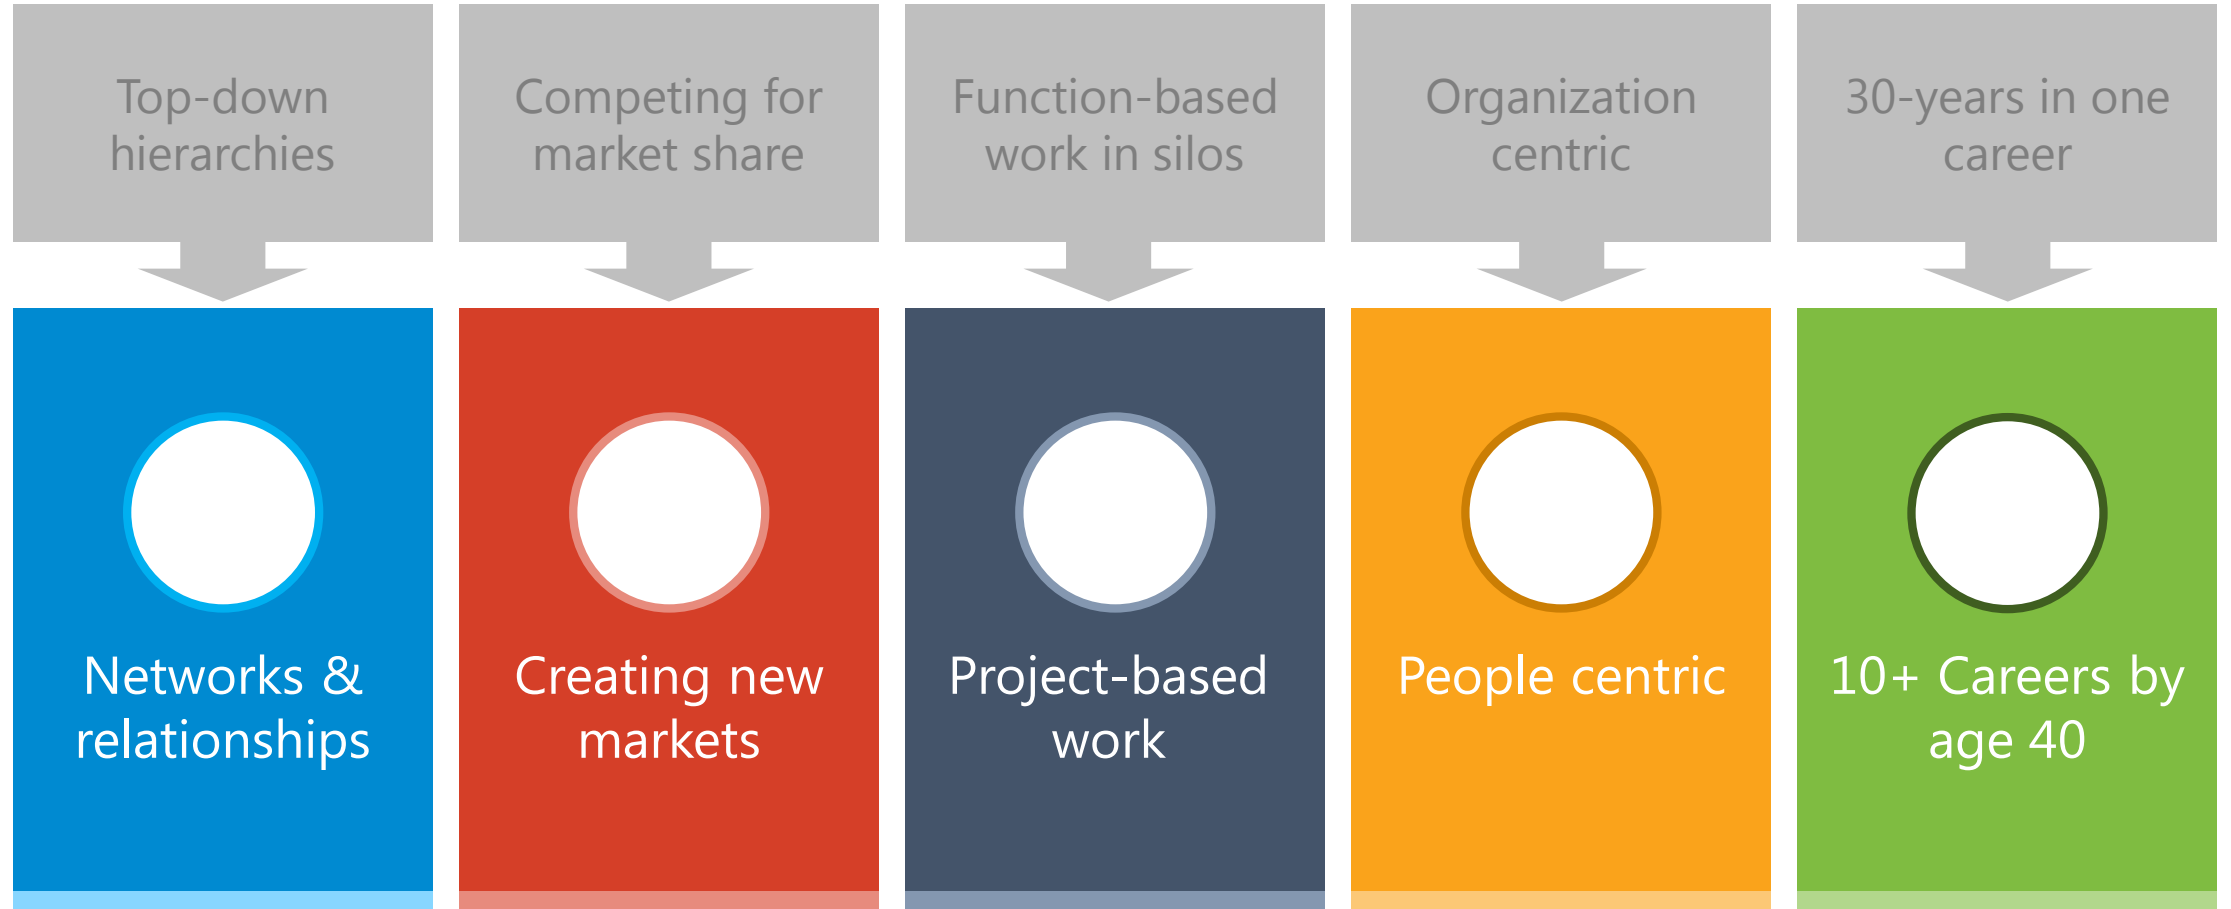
Top-down hierarchies

Networks & relationships

Competing for market share

Creating new markets

Function-based work in silos

Project-based work

Organization centric

People centric

30-years in one career

10+ Careers by age 40